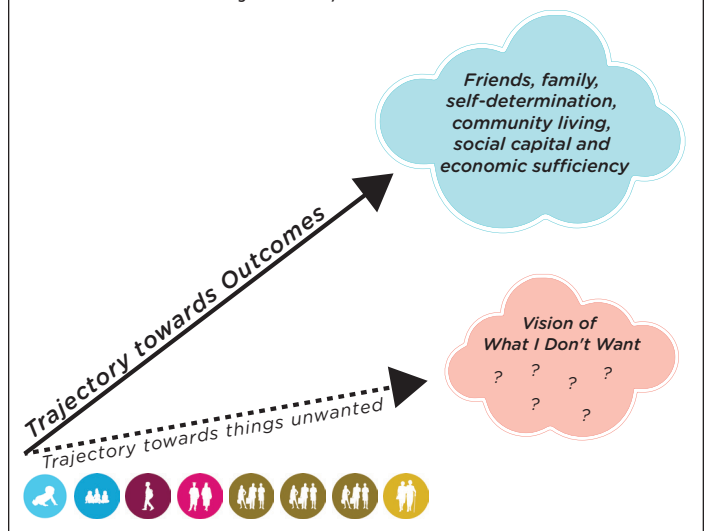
Friends, family, self-determination, community living, social capital and economic sufficiency

Trajectory towards Outcomes

Vision of What I Don't Want

? ? ? ? ? ?

Trajectory towards things unwanted